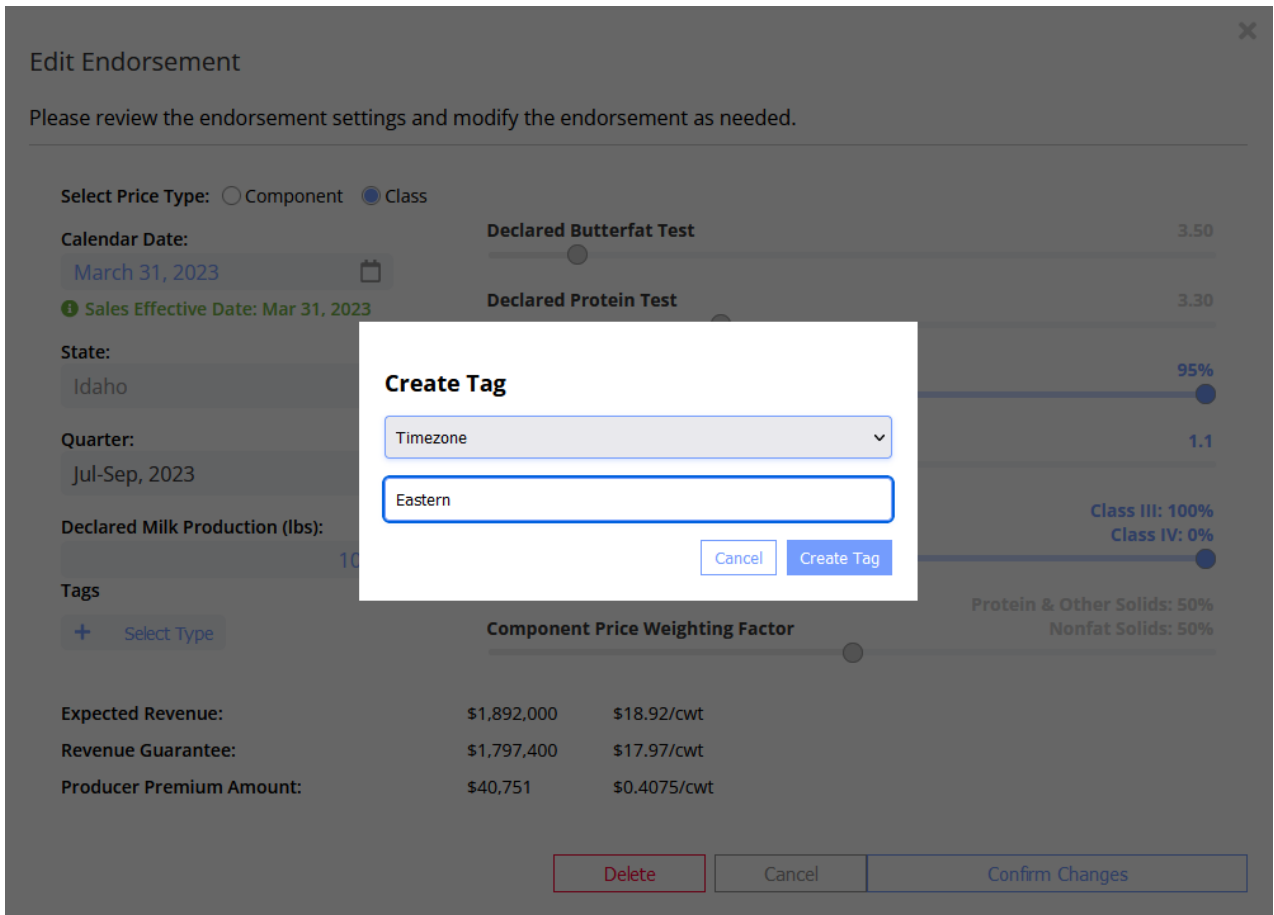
Edit Endorsement

×

Please review the endorsement settings and modify the endorsement as needed.

Select Price Type: Component Class

Calendar Date:
March 31, 2023
Sales Effective Date: Mar 31, 2023

State:
Idaho

Quarter:
Jul-Sep, 2023

Declared Milk Production (lbs):
10

Tags
+ Select Type

Declared Butterfat Test 3.50

Declared Protein Test 3.30

95%

1.1

Class III: 100%
Class IV: 0%

Protein & Other Solids: 50%
Nonfat Solids: 50%

Component Price Weighting Factor

Create Tag

Timezone

Eastern

Cancel Create Tag

Expected Revenue: $1,892,000 $18.92/cwt
Revenue Guarantee: $1,797,400 $17.97/cwt
Producer Premium Amount: $40,751 $0.4075/cwt

Delete Cancel Confirm Changes